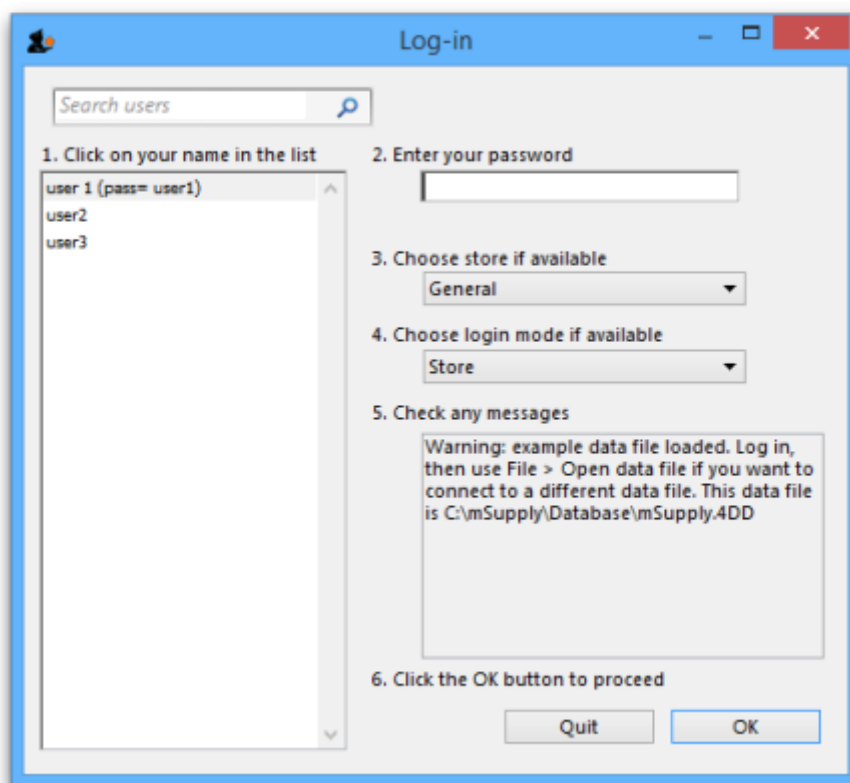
Log-in

Search users

1. Click on your name in the list

user 1 (pass= user1)
user2
user3

2. Enter your password

3. Choose store if available

General

4. Choose login mode if available

Store

5. Check any messages

Warning: example data file loaded. Log in, then use File > Open data file if you want to connect to a different data file. This data file is C:\mSupply\Database\mSupply.4DD

6. Click the OK button to proceed

Quit

OK